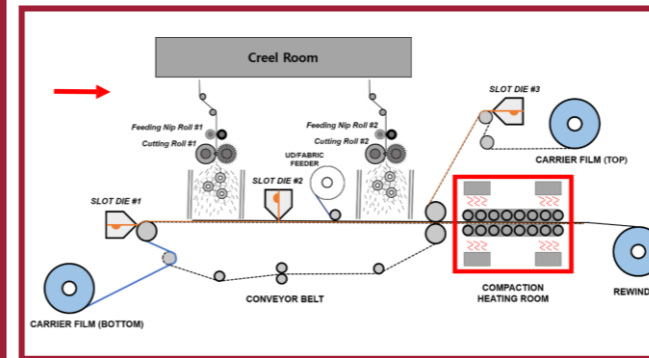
Creel Room

Feeding Nip Roll #1
Cutting Roll #1

Feeding Nip Roll #2
Cutting Roll #2

UD/FABRIC FEEDER

SLOT DIE #2

SLOT DIE #3

CARRIER FILM (TOP)

SLOT DIE #1

CONVEYOR BELT

COMPACTION HEATING ROOM

REWIND

CARRIER FILM (BOTTOM)